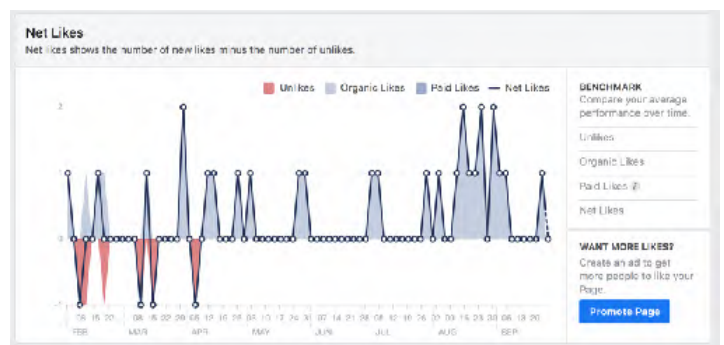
Net Likes

Net likes shows the number of new likes minus the number of unlikes.

Unlikes
Organic Likes
Paid Likes
Net Likes

2

1

0

-1

08
15
22
08
15
22
29
05
12
19
26
03
10
17
24
31
07
14
21
28
05
12
19
26
02
09
16
23
30
06
13
20

FEB
MAR
APR
MAY
JUN
JUL
AUG
SEP

BENCHMARK
Compare your average performance over time.

Unlikes

Organic Likes

Paid Likes

Net Likes

WANT MORE LIKES?
Create an ad to get more people to like your Page.

Promote Page